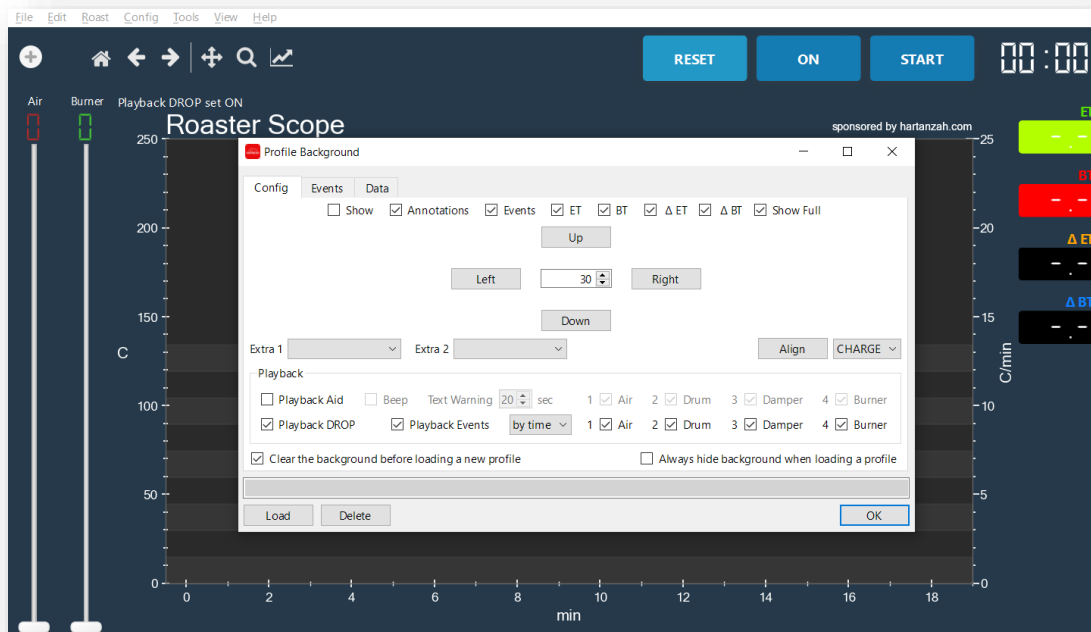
File Edit Roast Config Tools View Help

RESET ON START 00:00

Air Burner Playback DROP set ON

Roaster Scope

sponsored by hartanzah.com

Profile Background

Config Events Data

Show Annotations Events ET BT Δ ET Δ BT Show Full

Up

Left 30 Right

Down

Extra 1 Extra 2 Align CHARGE

Playback

Playback Aid Beep Text Warning 20 sec 1 Air 2 Drum 3 Damper 4 Burner

Playback DROP Playback Events by time 1 Air 2 Drum 3 Damper 4 Burner

Clear the background before loading a new profile Always hide background when loading a profile

Load Delete OK

250
200
150
C
100
50
0

0 2 4 6 8 10 12 14 16 18
min

25
20
15
C/min
10
5
0

ET
- . -
BT
- . -
Δ ET
- . -
Δ BT
- . -